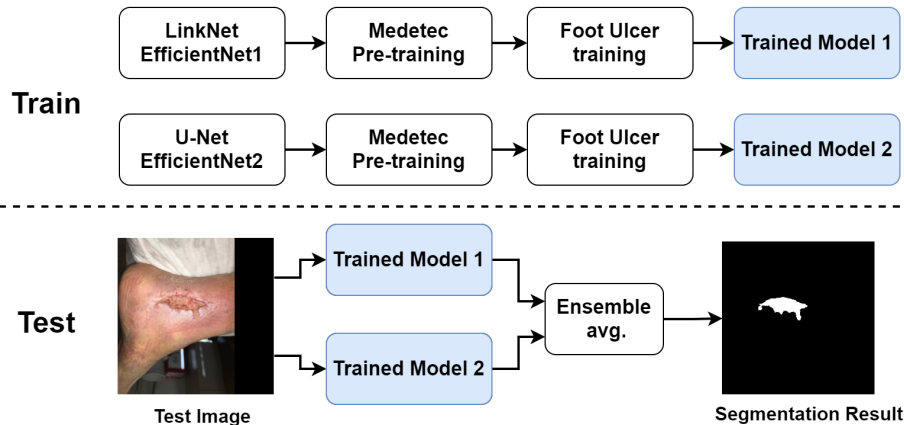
Train

LinkNet EfficientNet1

Medetec Pre-training

Foot Ulcer training

Trained Model 1

U-Net EfficientNet2

Medetec Pre-training

Foot Ulcer training

Trained Model 2

Test

Test Image

Trained Model 1

Trained Model 2

Ensemble avg.

Segmentation Result